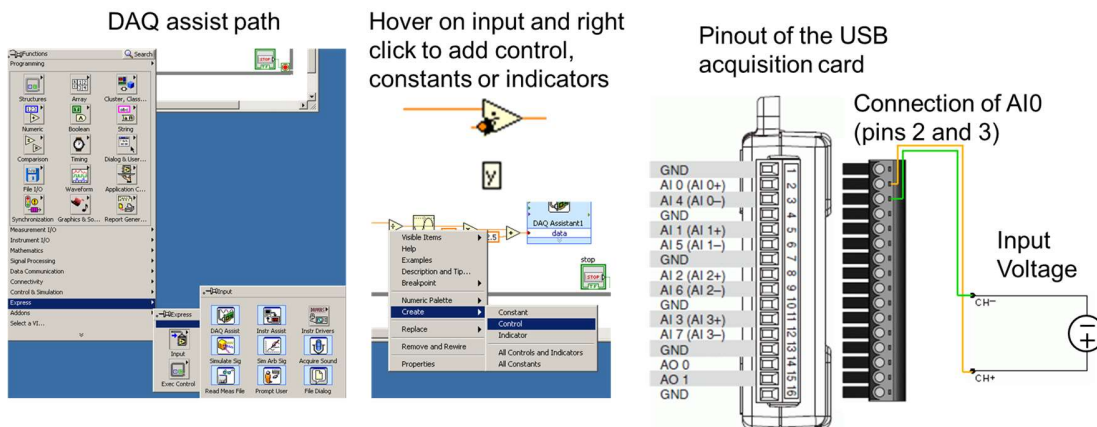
DAQ assist path

Functions
Search
Programming
Structures
Array
Cluster, Class...
Numeric
Boolean
String
Comparison
Timing
Dialog & User...
File I/O
Waveform
Application C...
Synchronization
Graphics & So...
Report Gener...
Measurement I/O
Instrument I/O
Mathematics
Signal Processing
Data Communication
Connectivity
Control & Simulation
Express
Addons
Select a VI...
Express
Input
Exec Control
Input
DAQ Assist
Instr Assist
Instr Drivers
Simulate Sig
Sim Arb Sig
Acquire Sound
Read Meas File
Prompt User
File Dialog
STOP

Hover on input and right click to add control, constants or indicators

y
DAQ Assistant1
data
Visible Items
Help
Examples
Description and Tip...
Breakpoint
Numeric Palette
Create
Replace
Remove and Rewire
Properties
Constant
Control
Indicator
All Controls and Indicators
All Constants
stop
STOP

Pinout of the USB acquisition card

Connection of AI0 (pins 2 and 3)

GND
AI 0 (AI 0+)
AI 4 (AI 0–)
GND
AI 1 (AI 1+)
AI 5 (AI 1–)
GND
AI 2 (AI 2+)
AI 6 (AI 2–)
GND
AI 3 (AI 3+)
AI 7 (AI 3–)
GND
AO 0
AO 1
GND

1
2
3
4
5
6
7
8
9
10
11
12
13
14
15
16

Input Voltage

CH–
CH+
+